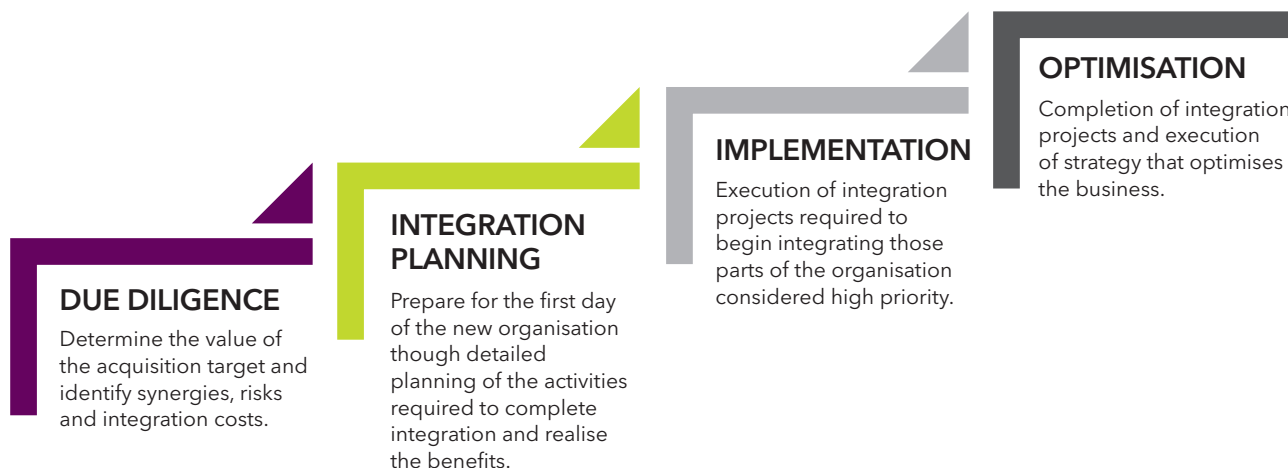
DUE DILIGENCE

Determine the value of the acquisition target and identify synergies, risks and integration costs.

INTEGRATION PLANNING

Prepare for the first day of the new organisation though detailed planning of the activities required to complete integration and realise the benefits.

IMPLEMENTATION

Execution of integration projects required to begin integrating those parts of the organisation considered high priority.

OPTIMISATION

Completion of integration projects and execution of strategy that optimises the business.